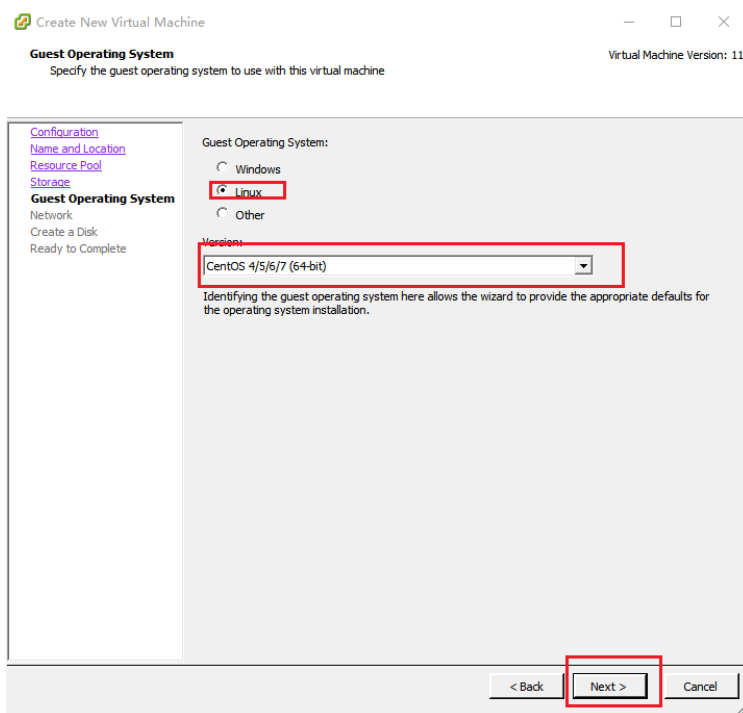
Create New Virtual Machine

Guest Operating System
Specify the guest operating system to use with this virtual machine

Virtual Machine Version: 11

Configuration
Name and Location
Resource Pool
Storage
Guest Operating System
Network
Create a Disk
Ready to Complete

Guest Operating System:
Windows
Linux
Other

Version:
CentOS 4/5/6/7 (64-bit)

Identifying the guest operating system here allows the wizard to provide the appropriate defaults for the operating system installation.

< Back
Next >
Cancel